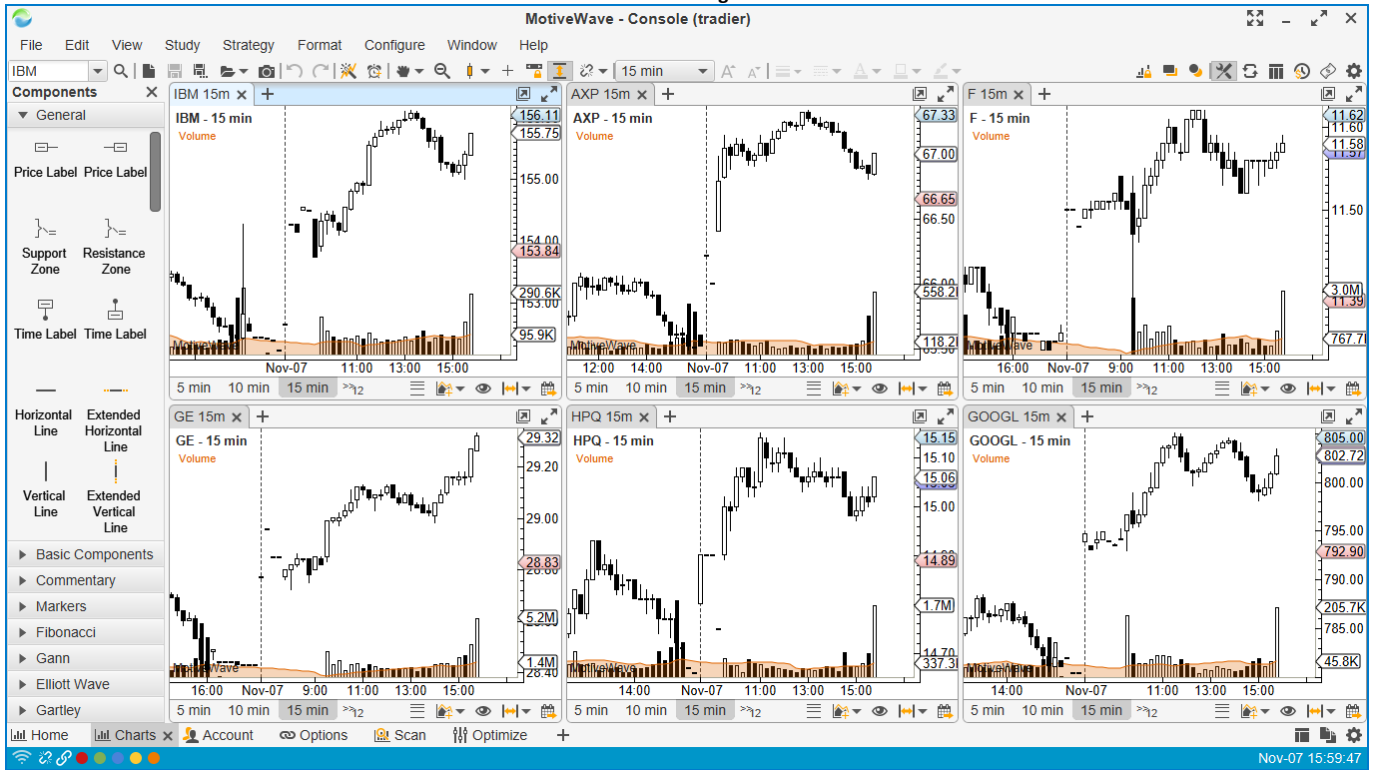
MotiveWave - Console (tradier)

File Edit View Study Strategy Format Configure Window Help

IBM 15 min

Components
General
Price Label Price Label
Support Zone Resistance Zone
Time Label Time Label
Horizontal Line Extended Horizontal Line
Vertical Line Extended Vertical Line
Basic Components
Commentary
Markers
Fibonacci
Gann
Elliott Wave
Gartley

IBM 15m
IBM - 15 min
Volume
156.11
155.75
155.00
154.00
153.84
290.6K
153.00
95.9K
MotiveWave
Nov-07 11:00 13:00 15:00
5 min 10 min 15 min

AXP 15m
AXP - 15 min
Volume
67.33
67.00
66.65
66.50
66.00
558.2
118.2
MotiveWave
12:00 14:00 Nov-07 11:00 13:00 15:00
5 min 10 min 15 min

F 15m
F - 15 min
Volume
11.62
11.60
11.58
11.57
11.50
3.0M
11.39
767.7
MotiveWave
16:00 Nov-07 9:00 11:00 13:00 15:00
5 min 10 min 15 min

GE 15m
GE - 15 min
Volume
29.32
29.20
29.00
28.83
28.80
5.2M
1.4M
28.40
MotiveWave
16:00 Nov-07 9:00 11:00 13:00 15:00
5 min 10 min 15 min

HPQ 15m
HPQ - 15 min
Volume
15.15
15.10
15.06
15.00
14.89
1.7M
14.70
337.3
MotiveWave
14:00 Nov-07 11:00 13:00 15:00
5 min 10 min 15 min

GOOGL 15m
GOOGL - 15 min
Volume
805.00
802.72
800.00
795.00
792.90
790.00
205.7K
785.00
45.8K
MotiveWave
14:00 Nov-07 11:00 13:00 15:00
5 min 10 min 15 min

Home Charts Account Options Scan Optimize

Nov-07 15:59:47